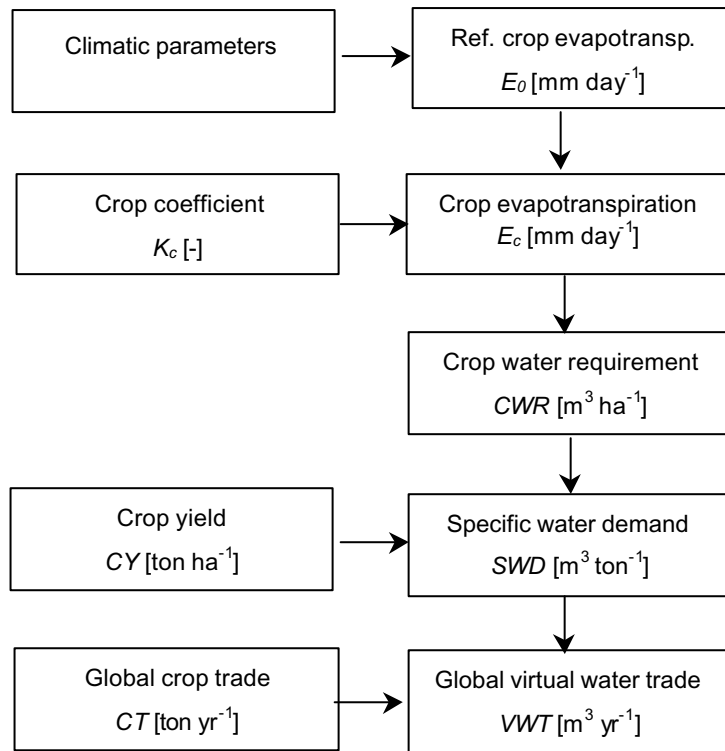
Climatic parameters

Ref. crop evapotransp.
$E_0$ [mm day$^{-1}$]

Crop coefficient
$K_c$ [-]

Crop evapotranspiration
$E_c$ [mm day$^{-1}$]

Crop water requirement
$CWR$ [m$^3$ ha$^{-1}$]

Crop yield
$CY$ [ton ha$^{-1}$]

Specific water demand
$SWD$ [m$^3$ ton$^{-1}$]

Global crop trade
$CT$ [ton yr$^{-1}$]

Global virtual water trade
$VWT$ [m$^3$ yr$^{-1}$]